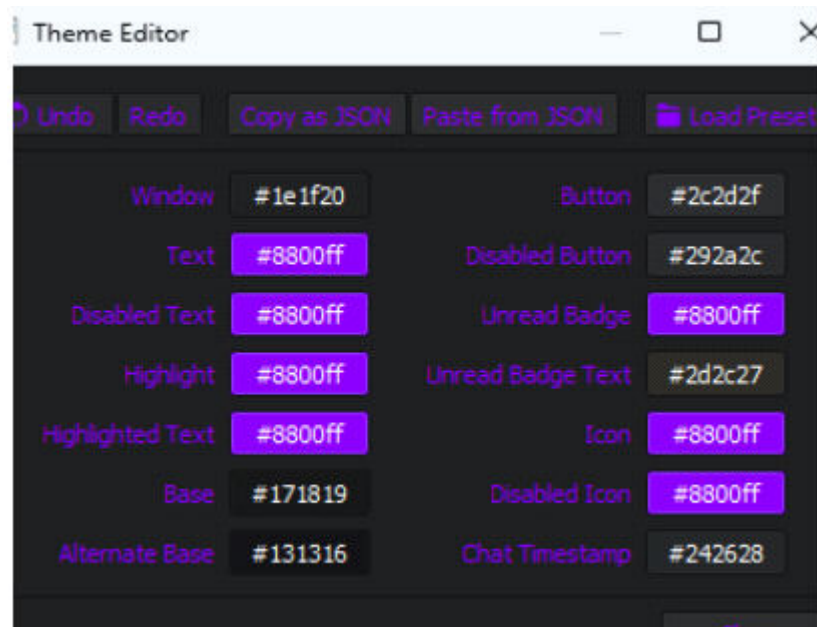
Theme Editor

Undo Redo Copy as JSON Paste from JSON Load Preset

| | | | |
|---|---|---|---|
| Window | #1e1f20 | Button | #2c2d2f |
| Text | #8800ff | Disabled Button | #292a2c |
| Disabled Text | #8800ff | Unread Badge | #8800ff |
| Highlight | #8800ff | Unread Badge Text | #2d2c27 |
| Highlighted Text | #8800ff | Icon | #8800ff |
| Base | #171819 | Disabled Icon | #8800ff |
| Alternate Base | #131316 | Chat Timestamp | #242628 |